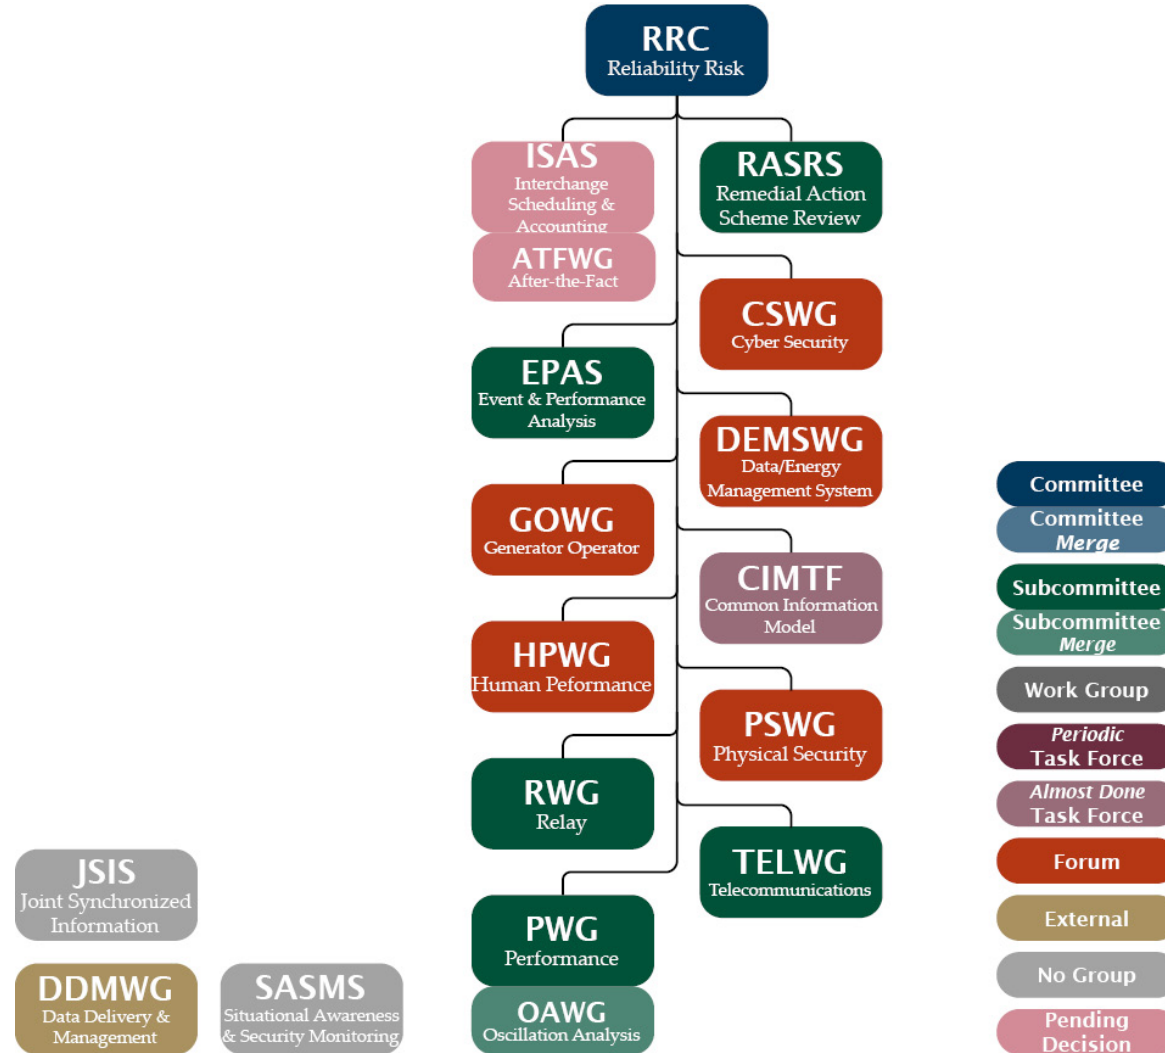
RRC
Reliability Risk

ISAS
Interchange Scheduling & Accounting

ATFWG
After-the-Fact

RASRS
Remedial Action Scheme Review

CSWG
Cyber Security

EPAS
Event & Performance Analysis

DEMSWG
Data/Energy Management System

GOWG
Generator Operator

CIMTF
Common Information Model

HPWG
Human Peformance

PSWG
Physical Security

RWG
Relay

TELWG
Telecommunications

PWG
Performance

OAWG
Oscillation Analysis

JSIS
Joint Synchronized Information

DDMWG
Data Delivery & Management

SASMS
Situational Awareness & Security Monitoring

Committee
Committee Merge
Subcommittee
Subcommittee Merge
Work Group
Periodic Task Force
Almost Done Task Force
Forum
External
No Group
Pending Decision